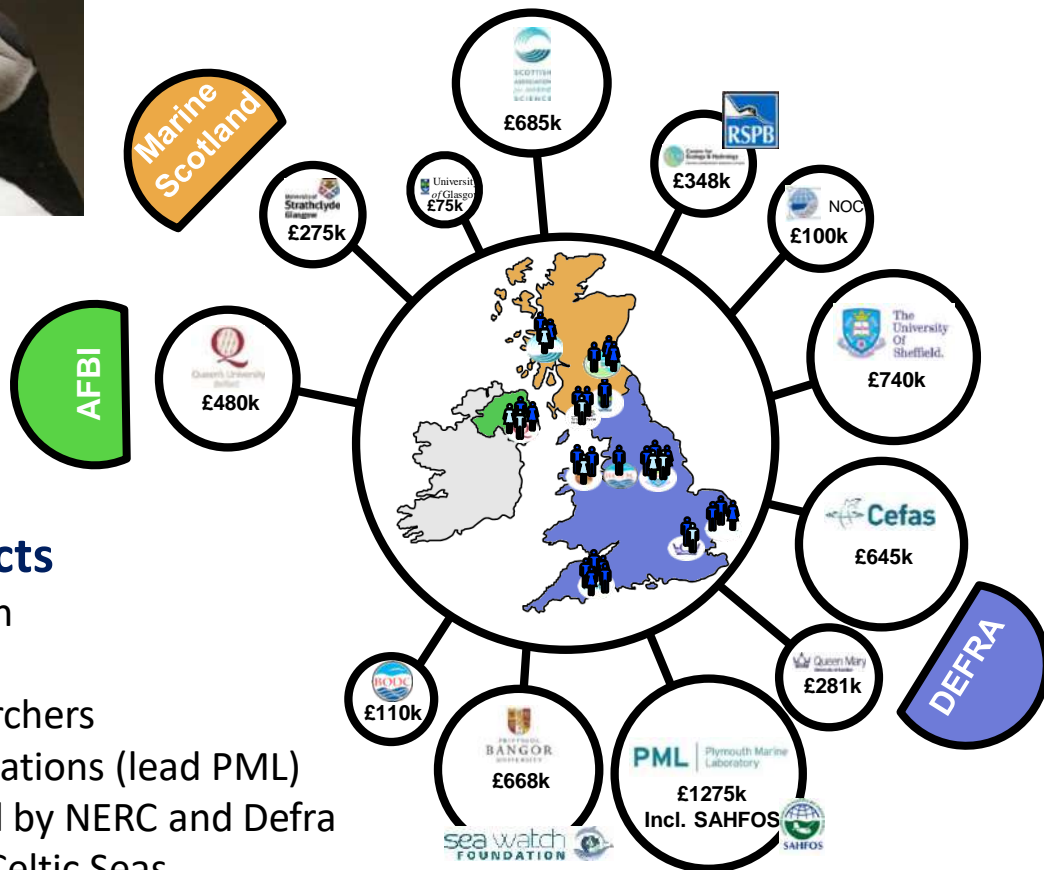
Marine Scotland

SCOTTISH ASSOCIATION for MARINE SCIENCE
£685k

RSPB

Centre for Ecology & Hydrology
£348k

University of Strathclyde Glasgow
£275k

University of Glasgow
£75k

NOC
£100k

AFBI

Queen's University Belfast
£480k

The University Of Sheffield.
£740k

cts
n

Cefas
£645k

DEFRA

rchers
ations (lead PML)
l by NERC and Defra
Celtic Seas

BODC
£110k

Prifysgol BANGOR University
£668k

PML Plymouth Marine Laboratory
£1275k
Incl. SAHFOS

SAHFOS

Queen Mary University of London
£281k

sea watch FOUNDATION